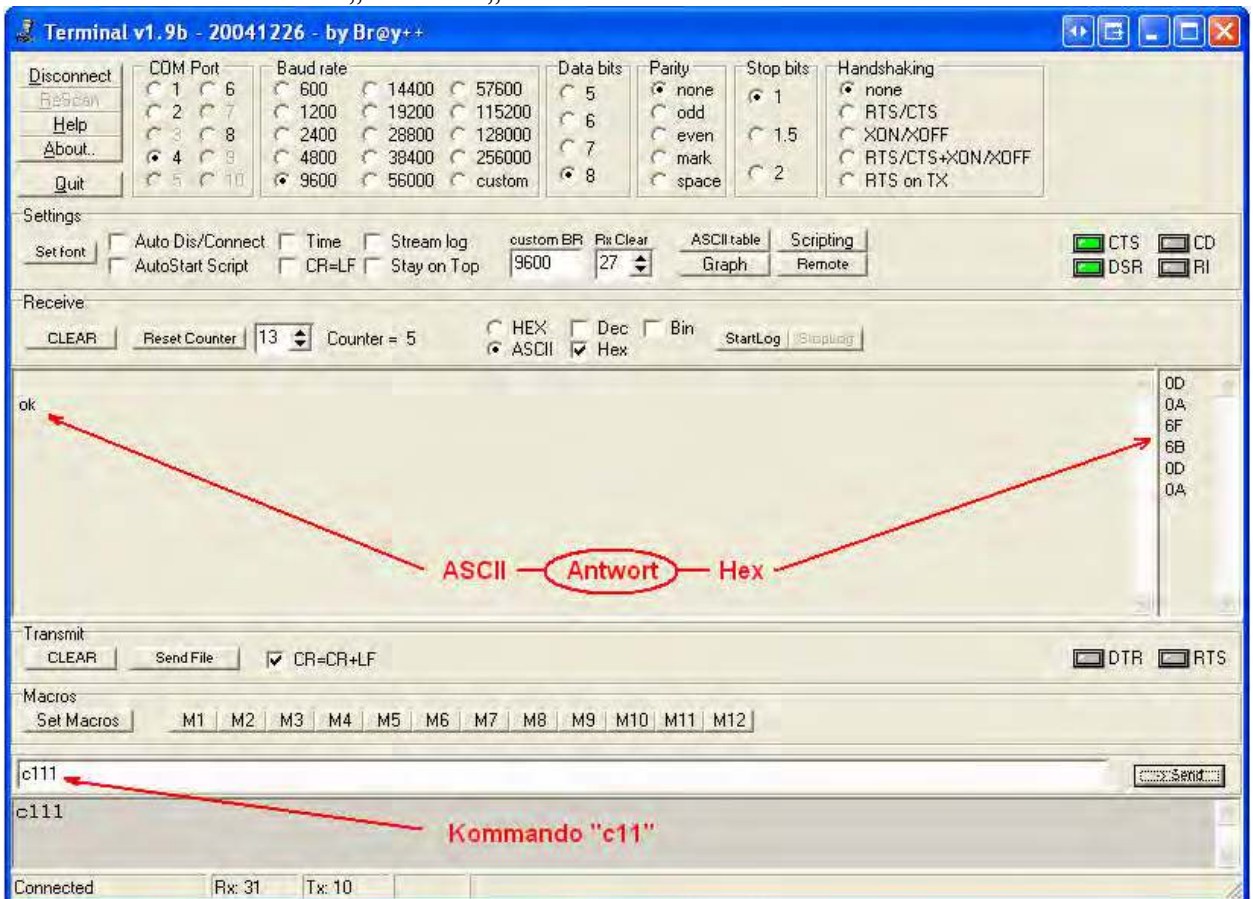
Terminal v1.9b - 20041226 - by Br@y++

Disconnect
ReScan
Help
About..
Quit

COM Port
1 6
2 7
3 8
4 9
5 10

Baud rate
600 14400 57600
1200 19200 115200
2400 28800 128000
4800 38400 256000
9600 56000 custom

Data bits
5
6
7
8

Parity
none
odd
even
mark
space

Stop bits
1
1.5
2

Handshaking
none
RTS/CTS
XON/XOFF
RTS/CTS+XON/XOFF
RTS on TX

Settings
Set font
Auto Dis/Connect
AutoStart Script
Time
CR=LF
Stream log
Stay on Top
custom BR
9600
Rx Clear
27
ASCII table
Graph
Scripting
Remote
CTS
DSR
CD
RI

Receive
CLEAR
Reset Counter
13
Counter = 5
HEX
ASCII
Dec
Hex
Bin
StartLog
StopLog

ok

0D
0A
6F
6B
0D
0A

ASCII Antwort Hex

Transmit
CLEAR
Send File
CR=CR+LF
DTR
RTS

Macros
Set Macros
M1 M2 M3 M4 M5 M6 M7 M8 M9 M10 M11 M12

c111
-> Send
c111
Kommando "c11"

Connected
Rx: 31
Tx: 10